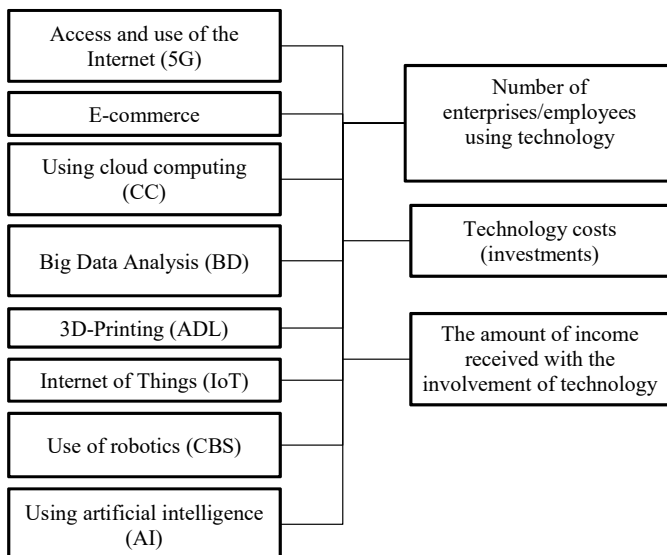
Access and use of the Internet (5G)

E-commerce

Using cloud computing (CC)

Big Data Analysis (BD)

3D-Printing (ADL)

Internet of Things (IoT)

Use of robotics (CBS)

Using artificial intelligence (AI)

Number of enterprises/employees using technology

Technology costs (investments)

The amount of income received with the involvement of technology